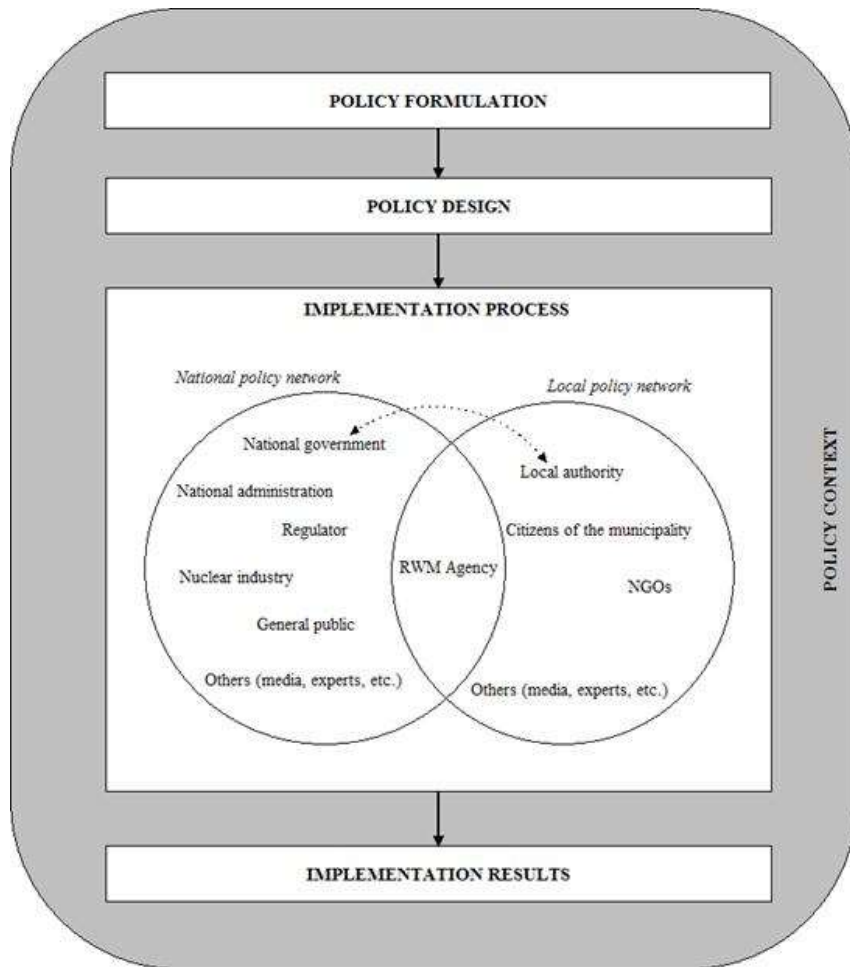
POLICY FORMULATION

POLICY DESIGN

IMPLEMENTATION PROCESS

National policy network

Local policy network

National government

Local authority

National administration

Regulator

Citizens of the municipality

RWM Agency

Nuclear industry

NGOs

General public

Others (media, experts, etc.)

Others (media, experts, etc.)

POLICY CONTEXT

IMPLEMENTATION RESULTS